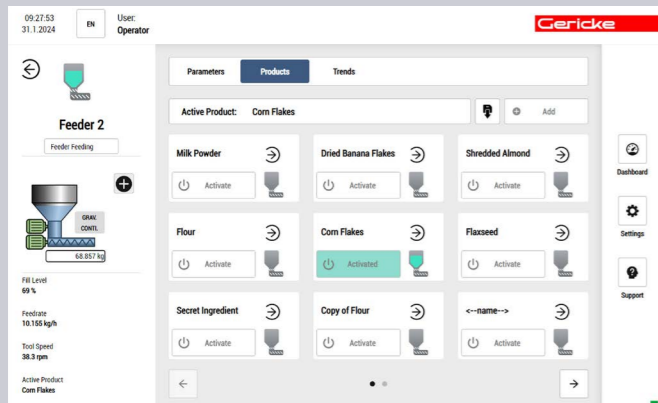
09:27:53
31.1.2024

EN

User:
Operator

Gericke

Feeder 2

Feeder Feeding

GRAV.
CONTL.

68.857 kg

Fill Level
69 %

Feedrate
10.155 kg/h

Tool Speed
38.3 rpm

Active Product
Corn Flakes

Parameters | Products | Trends

Active Product: Corn Flakes

Add

Milk Powder
Activate

Dried Banana Flakes
Activate

Shredded Almond
Activate

Flour
Activate

Corn Flakes
Activated

Flaxseed
Activate

Secret Ingredient
Activate

Copy of Flour
Activate

<--name-->
Activate

Dashboard

Settings

Support